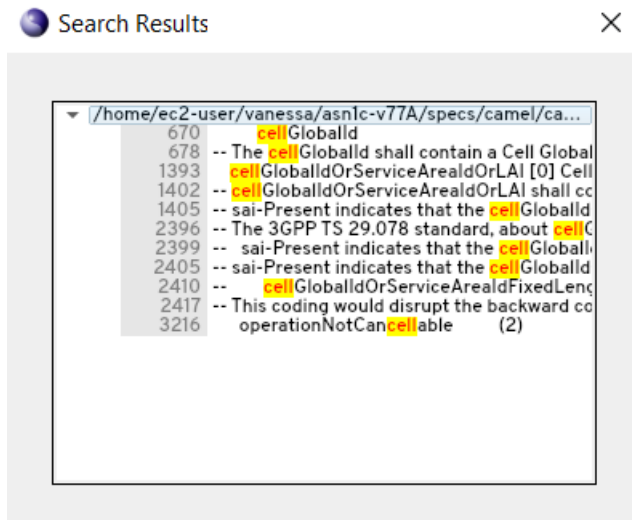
Search Results

/home/ec2-user/vanessa/asn1c-v77A/specs/camel/ca...

670 cellGlobalId
678 -- The cellGlobalId shall contain a Cell Global
1393 cellGlobalIdOrServiceAreaIdOrLAI [0] Cell
1402 -- cellGlobalIdOrServiceAreaIdOrLAI shall co
1405 -- sai-Present indicates that the cellGlobalId
2396 -- The 3GPP TS 29.078 standard, about cell
2399 -- sai-Present indicates that the cellGlobal
2405 -- sai-Present indicates that the cellGlobalId
2410 -- cellGlobalIdOrServiceAreaIdFixedLeng
2417 -- This coding would disrupt the backward co
3216 operationNotCancellable (2)